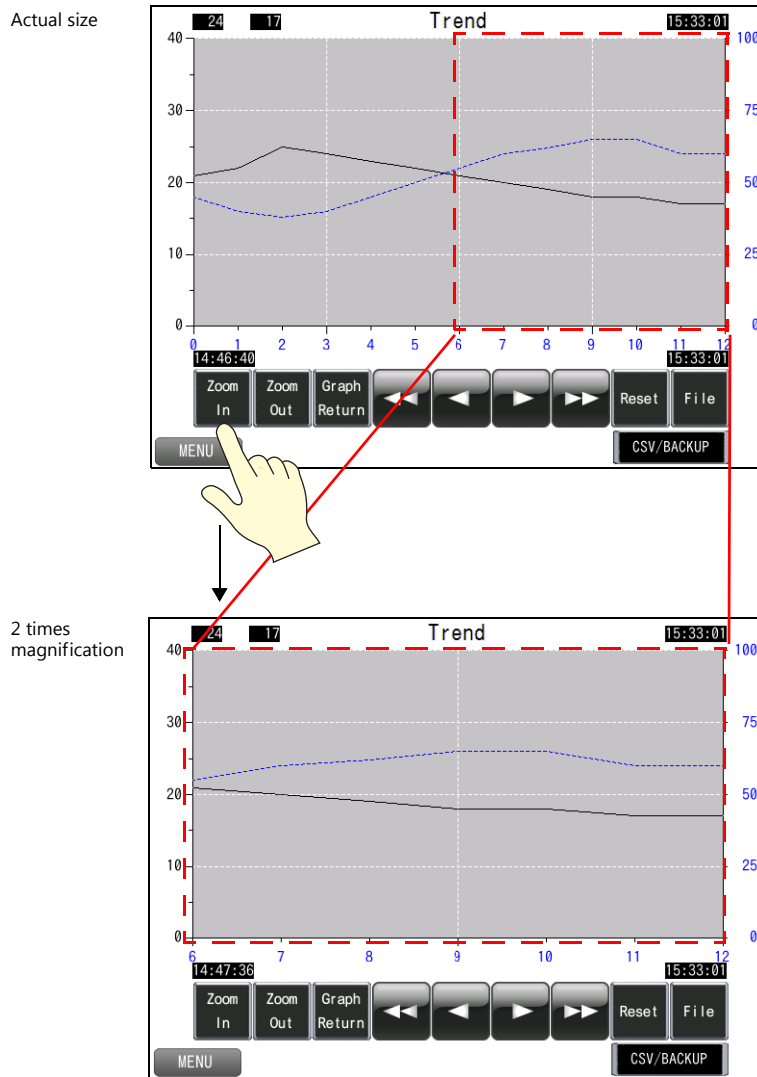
Actual size

24 17 Trend 15:33:01

40
30
20
10
0

100
75
50
25
0

0 1 2 3 4 5 6 7 8 9 10 11 12

14:46:40 15:33:01

Zoom In | Zoom Out | Graph Return | Reset | File

MENU

CSV/BACKUP

2 times magnification

24 17 Trend 15:33:01

40
30
20
10
0

100
75
50
25
0

6 7 8 9 10 11 12

14:47:36 15:33:01

Zoom In | Zoom Out | Graph Return | Reset | File

MENU

CSV/BACKUP